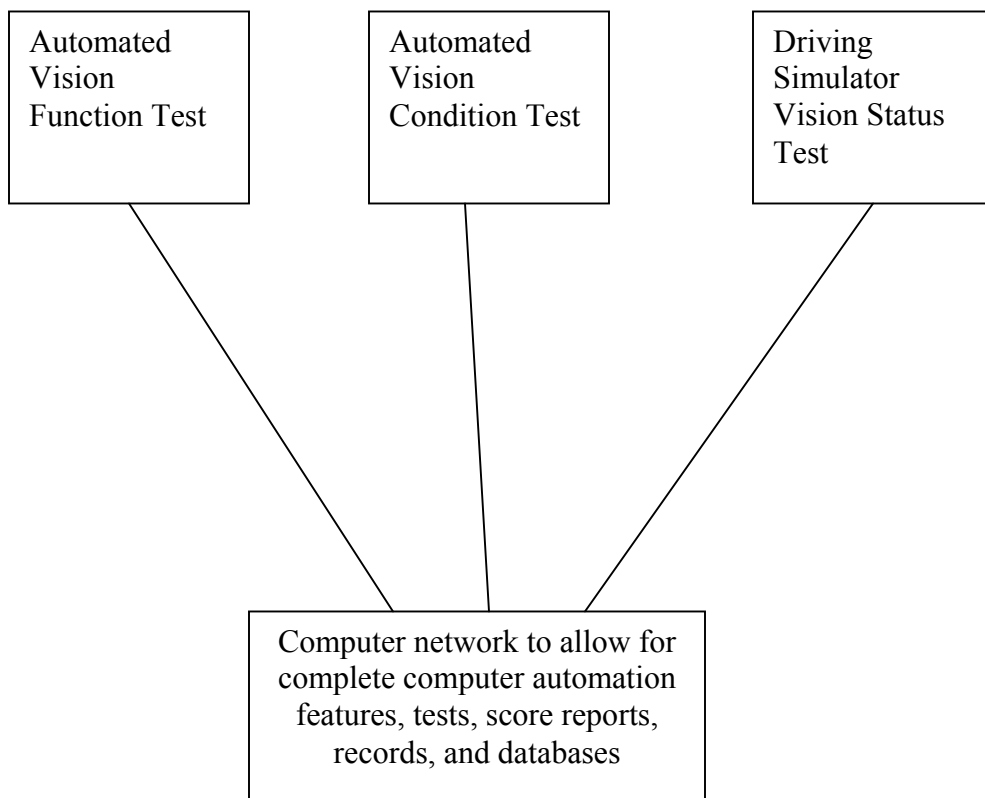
Automated Vision Function Test

Automated Vision Condition Test

Driving Simulator Vision Status Test

Computer network to allow for complete computer automation features, tests, score reports, records, and databases